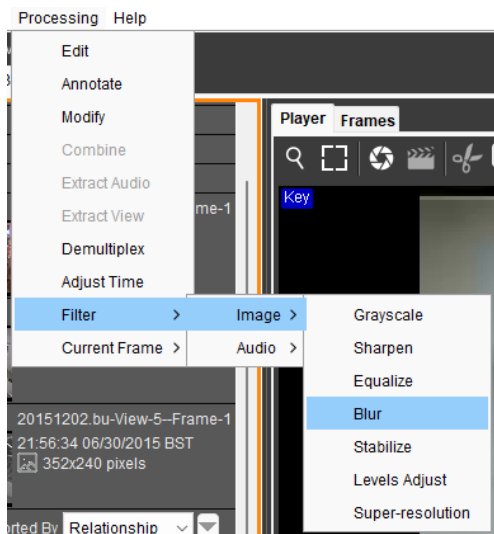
Processing Help
Edit
Annotate
Modify
Combine
Extract Audio
Extract View
Demultiplex
Adjust Time
Filter >
Current Frame >
Image >
Audio >
Grayscale
Sharpen
Equalize
Blur
Stabilize
Levels Adjust
Super-resolution
Player Frames
Key
me-1
20151202.bu-View-5--Frame-1
21:56:34 06/30/2015 BST
352x240 pixels
orted By Relationship